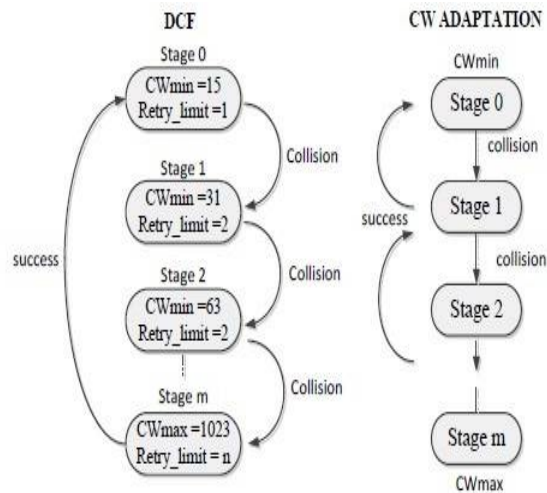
DCF

Stage 0
CWmin =15
Retry_limit =1

Collision

Stage 1
CWmin =31
Retry_limit =2

Collision

Stage 2
CWmin =63
Retry_limit =2

Collision

Stage m
CWmax =1023
Retry_limit = n

success

CW ADAPTATION

CWmin
Stage 0
collision
success
Stage 1
collision
Stage 2
Stage m
CWmax